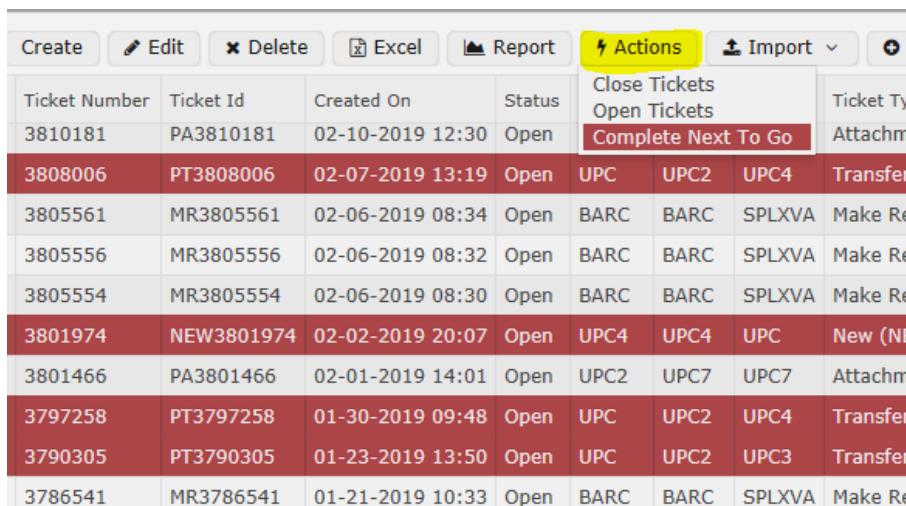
Create | Edit | Delete | Excel | Report | Actions | Import

Close Tickets
Open Tickets
Complete Next To Go

| Ticket Number | Ticket Id | Created On | Status | | | | Ticket Ty |
|---|---|---|---|---|---|---|---|
| 3810181 | PA3810181 | 02-10-2019 12:30 | Open | | | | Attachm |
| 3808006 | PT3808006 | 02-07-2019 13:19 | Open | UPC | UPC2 | UPC4 | Transfer |
| 3805561 | MR3805561 | 02-06-2019 08:34 | Open | BARC | BARC | SPLXVA | Make Re |
| 3805556 | MR3805556 | 02-06-2019 08:32 | Open | BARC | BARC | SPLXVA | Make Re |
| 3805554 | MR3805554 | 02-06-2019 08:30 | Open | BARC | BARC | SPLXVA | Make Re |
| 3801974 | NEW3801974 | 02-02-2019 20:07 | Open | UPC4 | UPC4 | UPC | New (NE |
| 3801466 | PA3801466 | 02-01-2019 14:01 | Open | UPC2 | UPC7 | UPC7 | Attachm |
| 3797258 | PT3797258 | 01-30-2019 09:48 | Open | UPC | UPC2 | UPC4 | Transfer |
| 3790305 | PT3790305 | 01-23-2019 13:50 | Open | UPC | UPC2 | UPC3 | Transfer |
| 3786541 | MR3786541 | 01-21-2019 10:33 | Open | BARC | BARC | SPLXVA | Make Re |